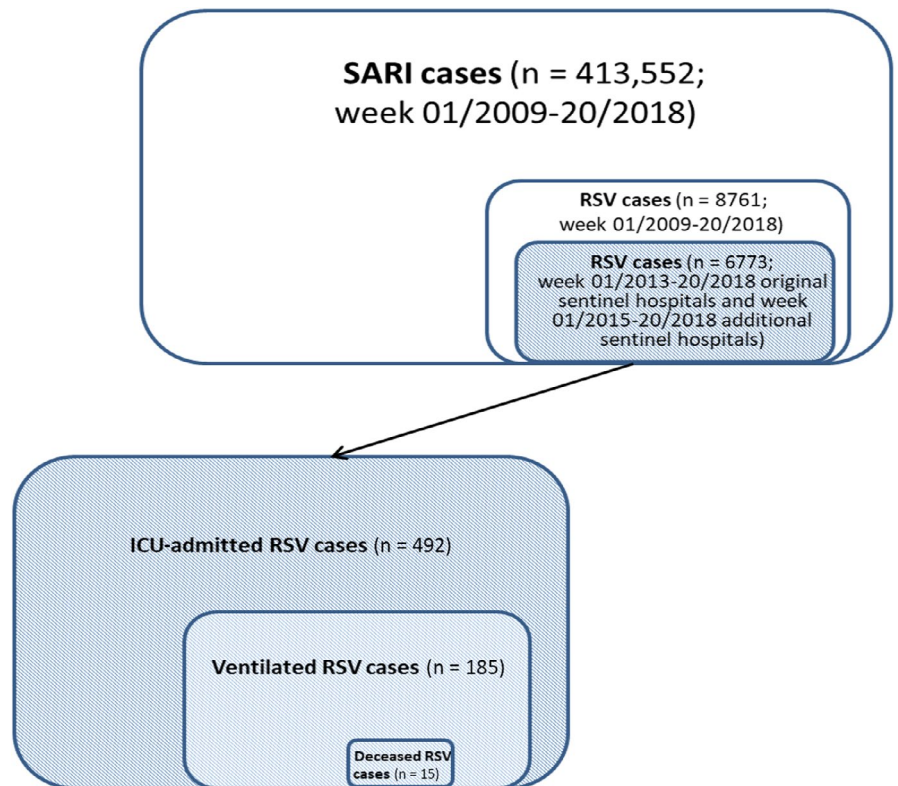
**SARI cases** (n = 413,552; week 01/2009-20/2018)

**RSV cases** (n = 8761; week 01/2009-20/2018)

**RSV cases** (n = 6773; week 01/2013-20/2018 original sentinel hospitals and week 01/2015-20/2018 additional sentinel hospitals)

**ICU-admitted RSV cases** (n = 492)

**Ventilated RSV cases** (n = 185)

**Deceased RSV cases** (n = 15)